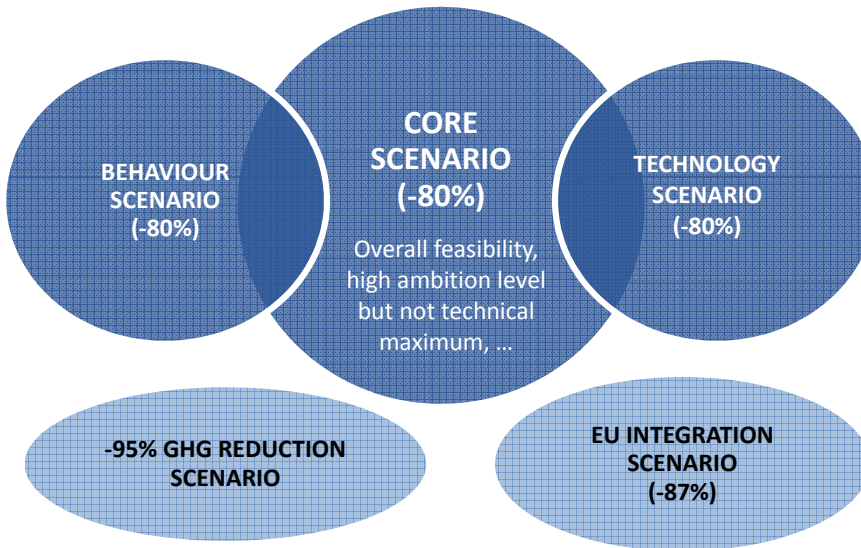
BEHAVIOUR SCENARIO (-80%)

CORE SCENARIO (-80%)

Overall feasibility, high ambition level but not technical maximum, …

TECHNOLOGY SCENARIO (-80%)

-95% GHG REDUCTION SCENARIO

EU INTEGRATION SCENARIO (-87%)